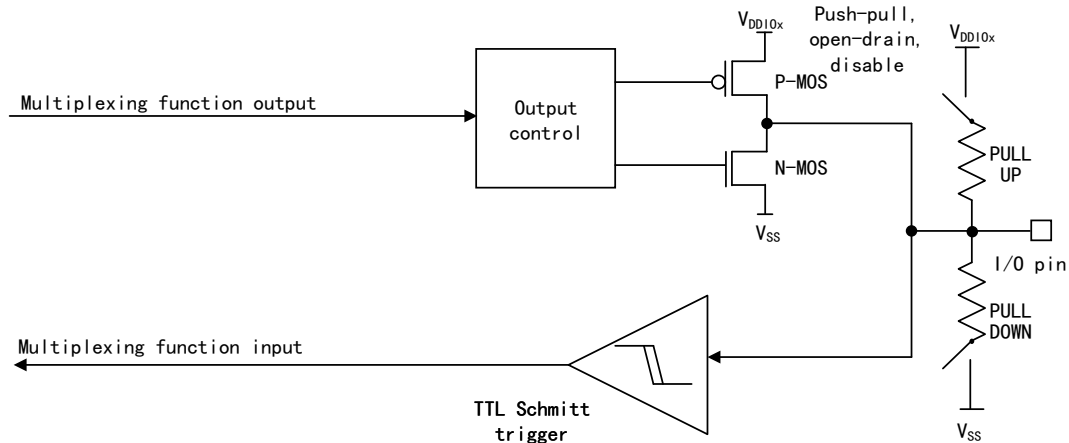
$V_{DDIOx}$

Push-pull, open-drain, disable

$V_{DDIOx}$

Multiplexing function output

Output control

P-MOS

N-MOS

PULL UP

$V_{SS}$

I/O pin

PULL DOWN

Multiplexing function input

TTL Schmitt trigger

$V_{SS}$